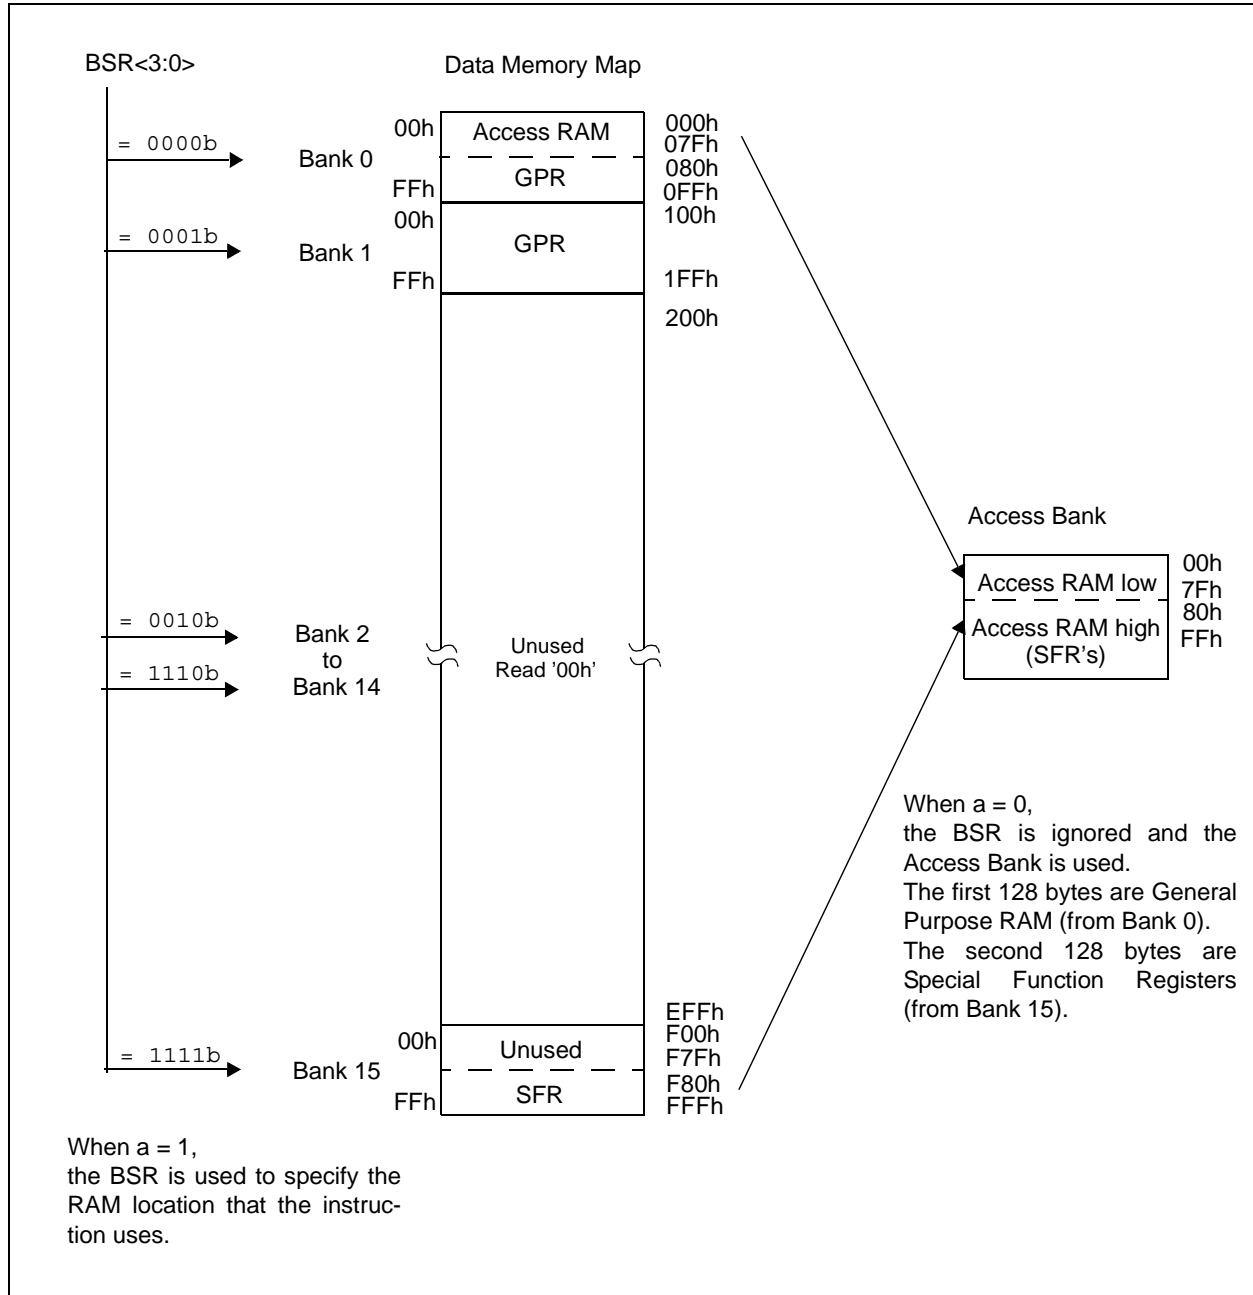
BSR<3:0>

Data Memory Map

= 0000b
Bank 0
00h
Access RAM
000h
07Fh
080h
GPR
FFh
0FFh
00h
100h
= 0001b
Bank 1
GPR
FFh
1FFh
200h

Access Bank

00h
Access RAM low
7Fh
80h
Access RAM high (SFR's)
FFh

= 0010b
Bank 2
to
Bank 14
= 1110b
Unused
Read '00h'

When a = 0, the BSR is ignored and the Access Bank is used.
The first 128 bytes are General Purpose RAM (from Bank 0).
The second 128 bytes are Special Function Registers (from Bank 15).

EFFh
F00h
00h
Unused
= 1111b
Bank 15
F7Fh
F80h
SFR
FFh
FFFh

When a = 1, the BSR is used to specify the RAM location that the instruction uses.